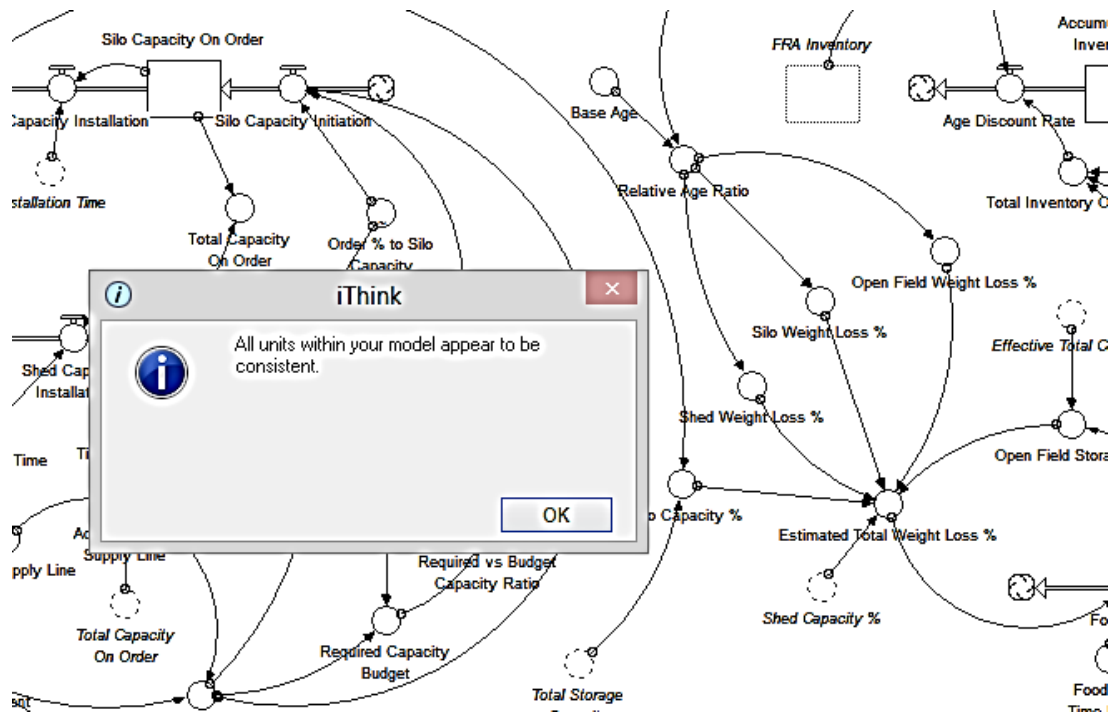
Silo Capacity On Order

Capacity Installation

Silo Capacity Initiation

stallation Time

Total Capacity On Order

Order % to Silo Capacity

FRA Inventory

Accum Inver

Base Age

Age Discount Rate

Relative Age Ratio

Total Inventory C

Open Field Weight Loss %

Silo Weight Loss %

Effective Total C

Shed Cap Installat

Shed Weight Loss %

Open Field Stora

Time

Ti

Ac Supply Line

pply Line

o Capacity %

Estimated Total Weight Loss %

Required vs Budget Capacity Ratio

Total Capacity On Order

Required Capacity Budget

Shed Capacity %

Total Storage

Fo

Food Time

iThink

All units within your model appear to be consistent.

OK